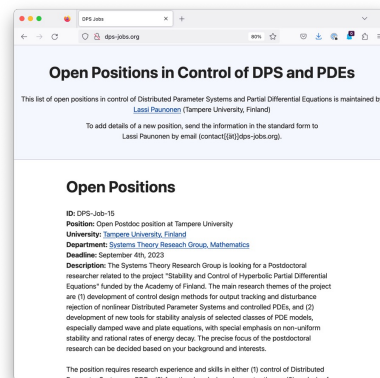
DPS Jobs

dps-jobs.org

80%

Open Positions in Control of DPS and PDEs

This list of open positions in control of Distributed Parameter Systems and Partial Differential Equations is maintained by Lassi Paunonen (Tampere University, Finland)

To add details of a new position, send the information in the standard form to Lassi Paunonen by email (contact[{at}]dps-jobs.org).

Open Positions

ID: DPS-Job-15
Position: Open Postdoc position at Tampere University
University: Tampere University, Finland
Department: Systems Theory Research Group, Mathematics
Deadline: September 4th, 2023
Description: The Systems Theory Research Group is looking for a Postdoctoral researcher related to the project "Stability and Control of Hyperbolic Partial Differential Equations" funded by the Academy of Finland. The main research themes of the project are (1) development of control design methods for output tracking and disturbance rejection of nonlinear Distributed Parameter Systems and controlled PDEs, and (2) development of new tools for stability analysis of selected classes of PDE models, especially damped wave and plate equations, with special emphasis on non-uniform stability and rational rates of energy decay. The precise focus of the postdoctoral research can be decided based on your background and interests.

The position requires research experience and skills in either (1) control of Distributed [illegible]